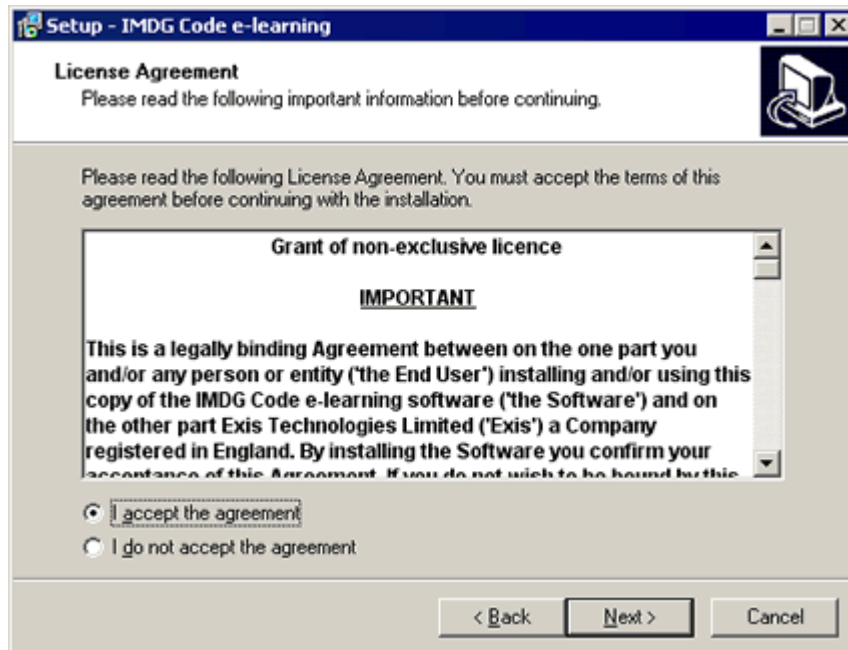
Setup - IMDG Code e-learning

License Agreement
Please read the following important information before continuing.

Please read the following License Agreement. You must accept the terms of this agreement before continuing with the installation.

Grant of non-exclusive licence

IMPORTANT

This is a legally binding Agreement between on the one part you and/or any person or entity ('the End User') installing and/or using this copy of the IMDG Code e-learning software ('the Software') and on the other part Exis Technologies Limited ('Exis') a Company registered in England. By installing the Software you confirm your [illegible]

I accept the agreement
I do not accept the agreement

< Back
Next >
Cancel